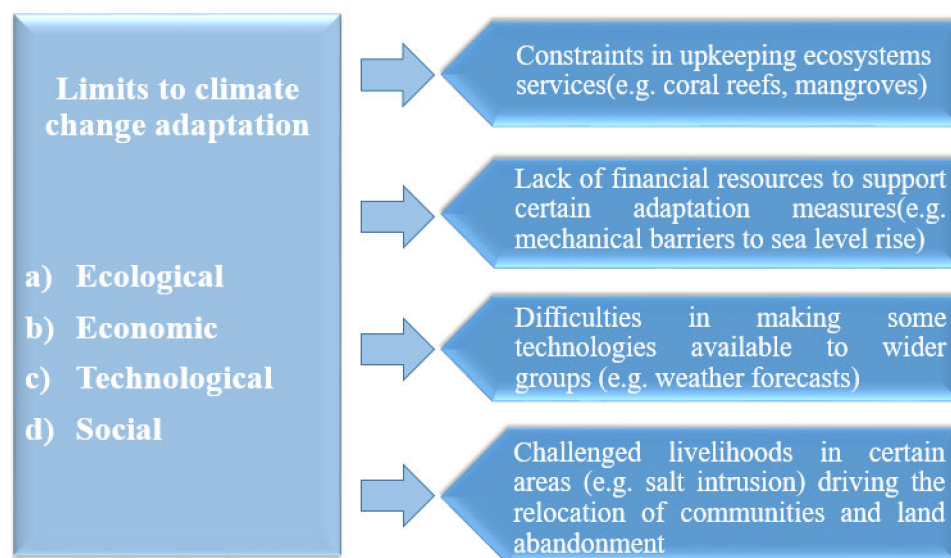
Limits to climate change adaptation

a) Ecological
b) Economic
c) Technological
d) Social

Constraints in upkeeping ecosystems services(e.g. coral reefs, mangroves)

Lack of financial resources to support certain adaptation measures(e.g. mechanical barriers to sea level rise)

Difficulties in making some technologies available to wider groups (e.g. weather forecasts)

Challenged livelihoods in certain areas (e.g. salt intrusion) driving the relocation of communities and land abandonment